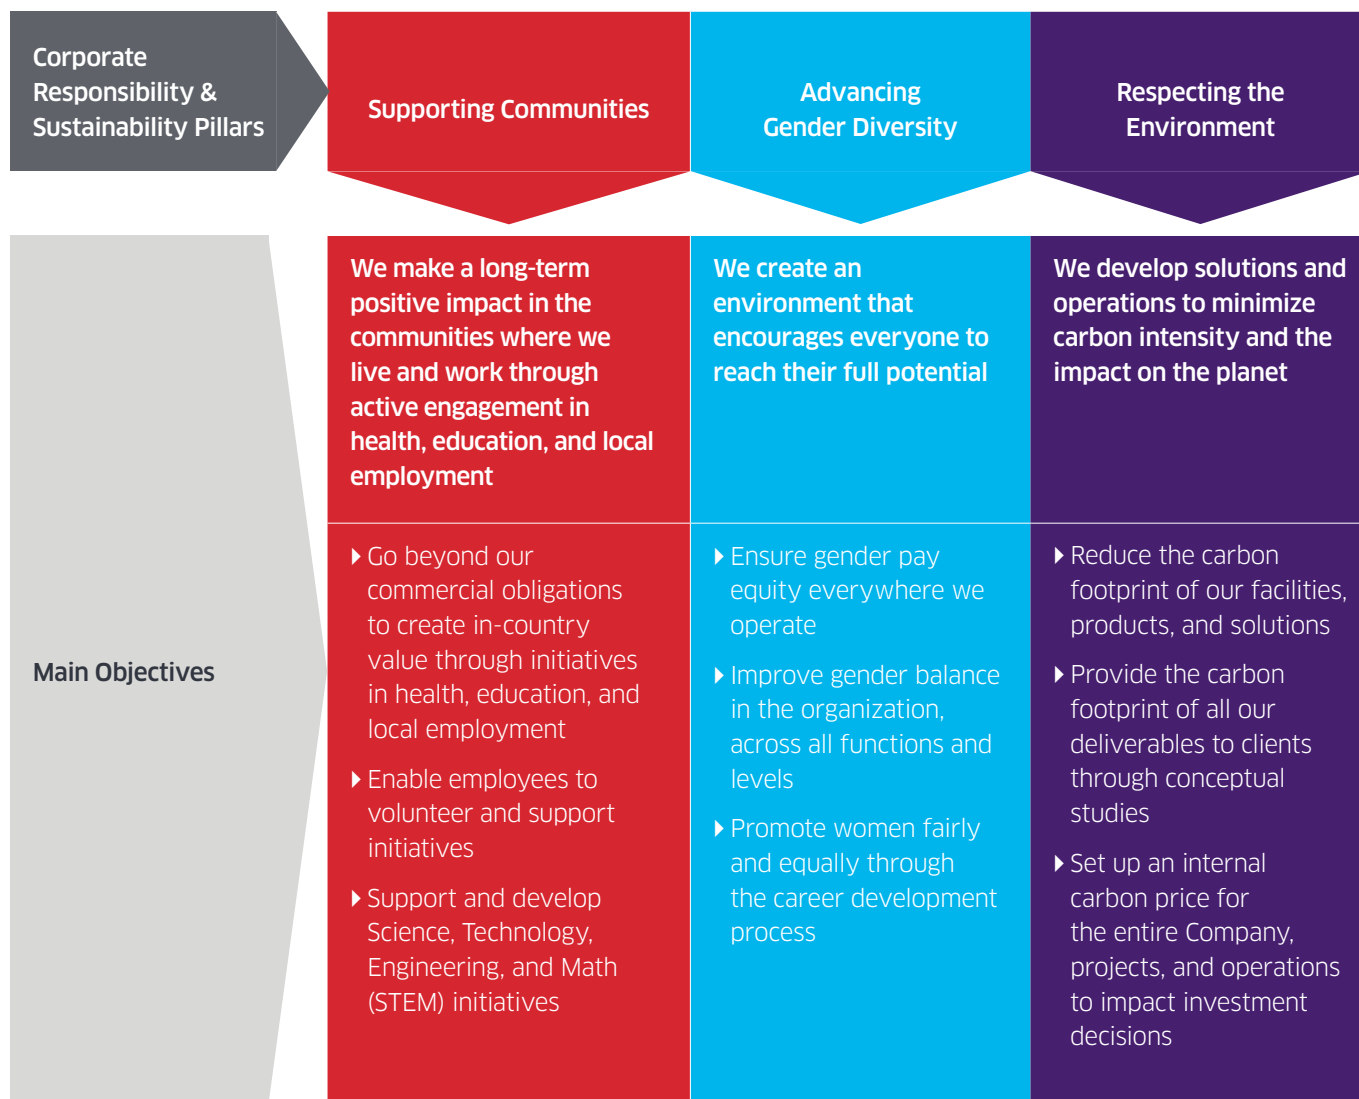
| Corporate Responsibility & Sustainability Pillars | Supporting Communities | Advancing Gender Diversity | Respecting the Environment |
|---|---|---|---|
| Main Objectives | We make a long-term positive impact in the communities where we live and work through active engagement in health, education, and local employment | We create an environment that encourages everyone to reach their full potential | We develop solutions and operations to minimize carbon intensity and the impact on the planet |
| | Go beyond our commercial obligations to create in-country value through initiatives in health, education, and local employment<br>Enable employees to volunteer and support initiatives<br>Support and develop Science, Technology, Engineering, and Math (STEM) initiatives | Ensure gender pay equity everywhere we operate<br>Improve gender balance in the organization, across all functions and levels<br>Promote women fairly and equally through the career development process | Reduce the carbon footprint of our facilities, products, and solutions<br>Provide the carbon footprint of all our deliverables to clients through conceptual studies<br>Set up an internal carbon price for the entire Company, projects, and operations to impact investment decisions |